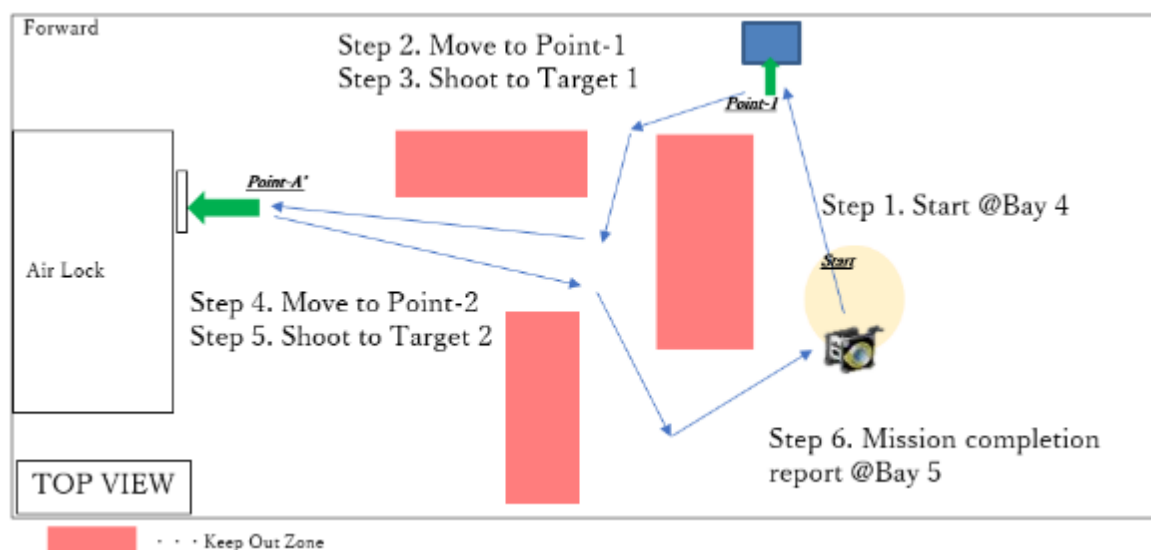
Forward

Step 2. Move to Point-1
Step 3. Shoot to Target 1

Point-1

Point-A'

Step 1. Start @Bay 4

Air Lock

Start

Step 4. Move to Point-2
Step 5. Shoot to Target 2

Step 6. Mission completion report @Bay 5

TOP VIEW

・・・Keep Out Zone